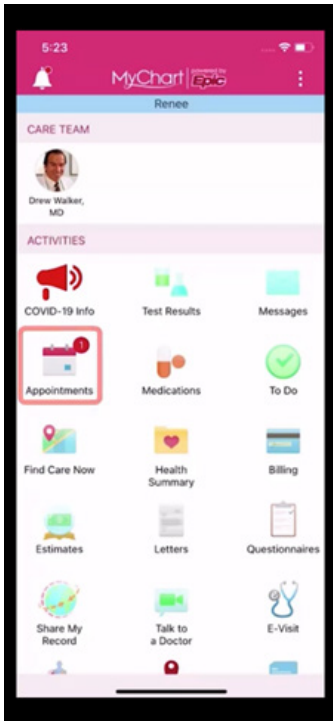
5:23

MyChart | powered by Epic

Renee

CARE TEAM

Drew Walker, MD

ACTIVITIES

COVID-19 Info

Test Results

Messages

1

Appointments

Medications

To Do

Find Care Now

Health Summary

Billing

Estimates

Letters

Questionnaires

Share My Record

Talk to a Doctor

E-Visit